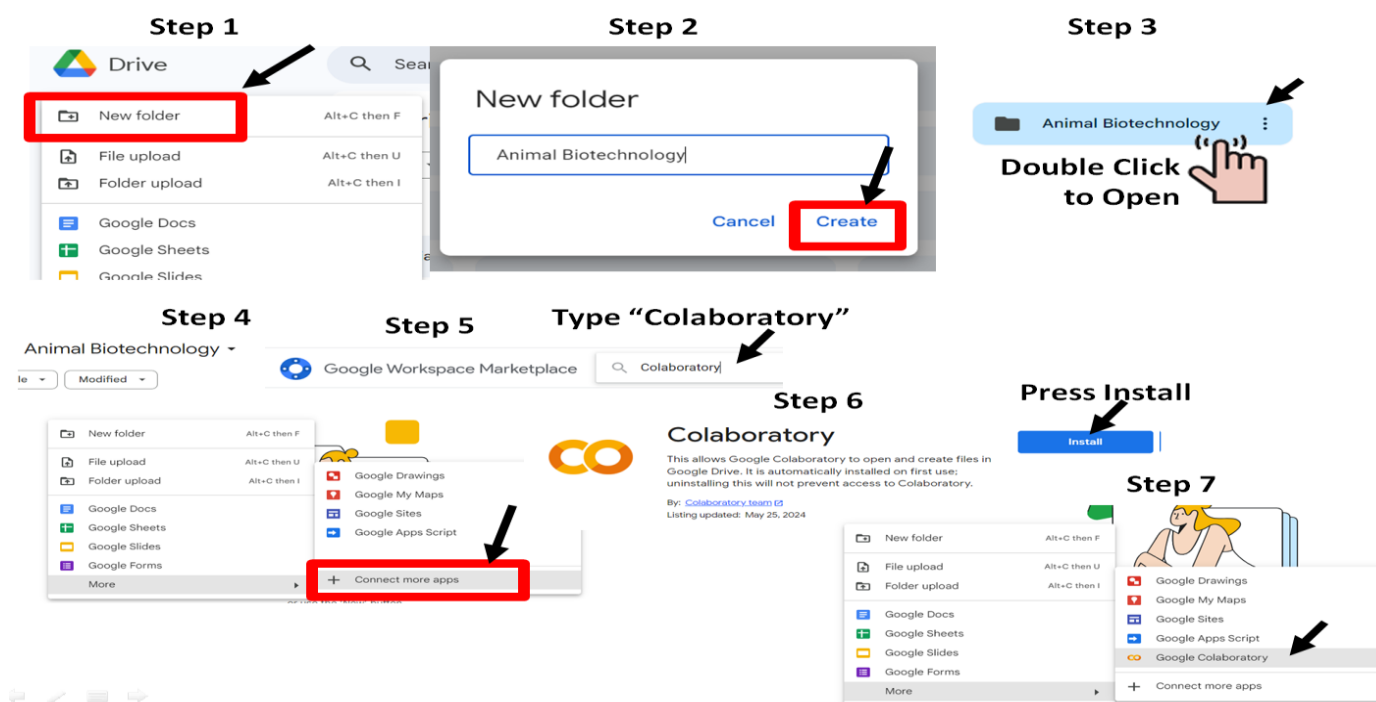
Step 1

Drive

Sear

New folder Alt+C then F

File upload Alt+C then U

Folder upload Alt+C then I

Google Docs

Google Sheets

Google Slides

Step 2

New folder

Animal Biotechnology

Cancel Create

Step 3

Animal Biotechnology

Double Click to Open

Step 4

Animal Biotechnology

Modified

New folder Alt+C then F

File upload Alt+C then U

Folder upload Alt+C then I

Google Docs

Google Sheets

Google Slides

Google Forms

More

Google Drawings

Google My Maps

Google Sites

Google Apps Script

Connect more apps

Step 5

Type "Colaboratory"

Google Workspace Marketplace

Colaboratory

Step 6

Colaboratory

This allows Google Colaboratory to open and create files in Google Drive. It is automatically installed on first use; uninstalling this will not prevent access to Colaboratory.

By: Colaboratory team

Listing updated: May 25, 2024

Press Install

Install

Step 7

New folder Alt+C then F

File upload Alt+C then U

Folder upload Alt+C then I

Google Docs

Google Sheets

Google Slides

Google Forms

More

Google Drawings

Google My Maps

Google Sites

Google Apps Script

Google Colaboratory

Connect more apps